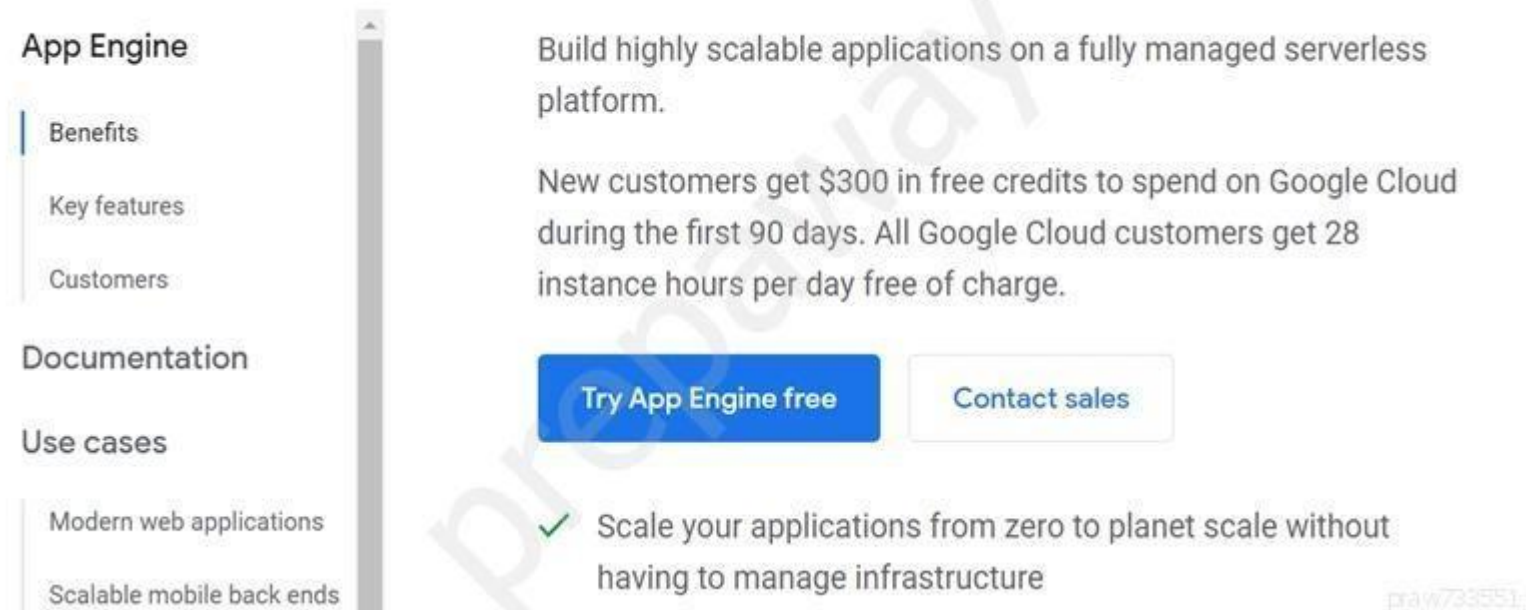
App Engine

Benefits

Key features

Customers

Documentation

Use cases

Modern web applications

Scalable mobile back ends

Build highly scalable applications on a fully managed serverless platform.

New customers get $300 in free credits to spend on Google Cloud during the first 90 days. All Google Cloud customers get 28 instance hours per day free of charge.

Try App Engine free

Contact sales

✓ Scale your applications from zero to planet scale without having to manage infrastructure

prepaway

praw733551